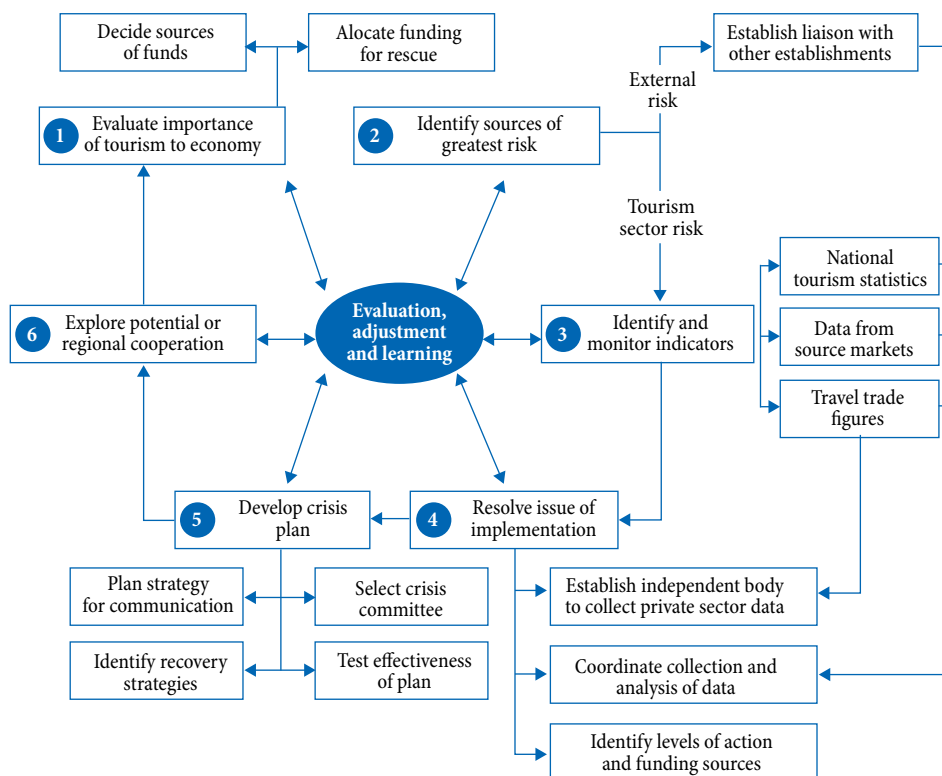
Decide sources of funds

Alocate funding for rescue

Establish liaison with other establishments

1 Evaluate importance of tourism to economy

2 Identify sources of greatest risk

External risk

Tourism sector risk

National tourism statistics

Data from source markets

Travel trade figures

6 Explore potential or regional cooperation

Evaluation, adjustment and learning

3 Identify and monitor indicators

5 Develop crisis plan

4 Resolve issue of implementation

Plan strategy for communication

Select crisis committee

Identify recovery strategies

Test effectiveness of plan

Establish independent body to collect private sector data

Coordinate collection and analysis of data

Identify levels of action and funding sources